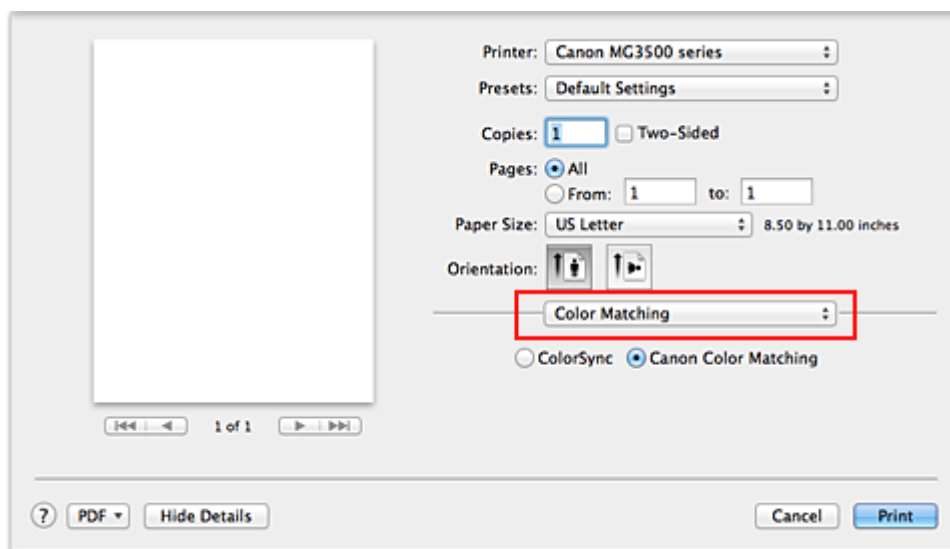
Printer: Canon MG3500 series
Presets: Default Settings
Copies: 1 Two-Sided
Pages: All
From: 1 to: 1
Paper Size: US Letter 8.50 by 11.00 inches
Orientation:
Color Matching
ColorSync Canon Color Matching
1 of 1
? PDF Hide Details
Cancel Print